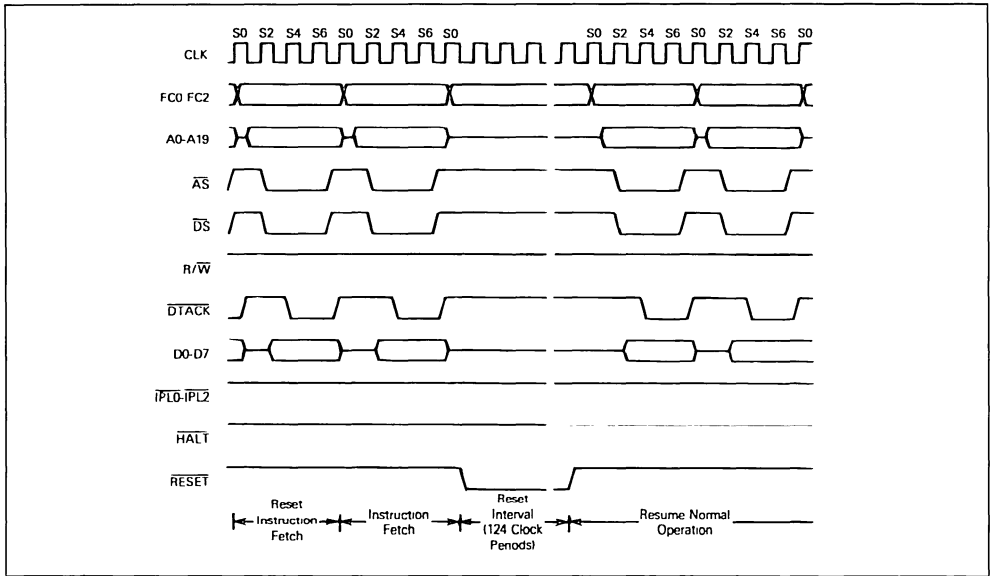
S0 S2 S4 S6 S0 S2 S4 S6 S0 S0 S2 S4 S6 S0 S2 S4 S6 S0

CLK

FC0 FC2

A0-A19

$\overline{AS}$

$\overline{DS}$

R/$\overline{W}$

$\overline{DTACK}$

D0-D7

$\overline{IPL0}$-$\overline{IPL2}$

$\overline{HALT}$

$\overline{RESET}$

Reset Instruction Fetch

Instruction Fetch

Reset Interval (124 Clock Penods)

Resume Normal Operation